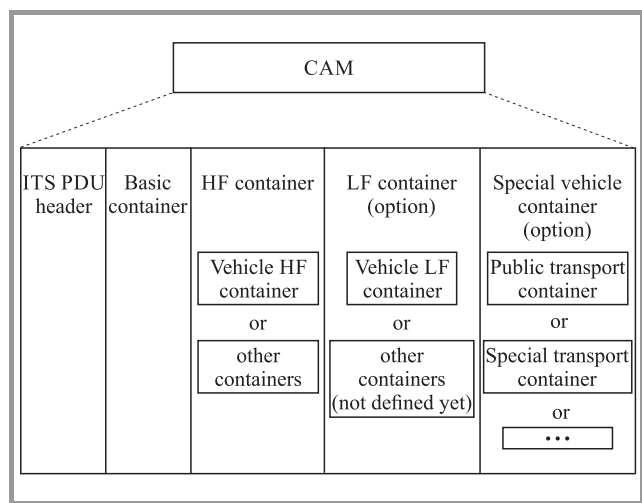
CAM

ITS PDU header

Basic container

HF container

Vehicle HF container

or

other containers

LF container (option)

Vehicle LF container

or

other containers (not defined yet)

Special vehicle container (option)

Public transport container

or

Special transport container

or

...